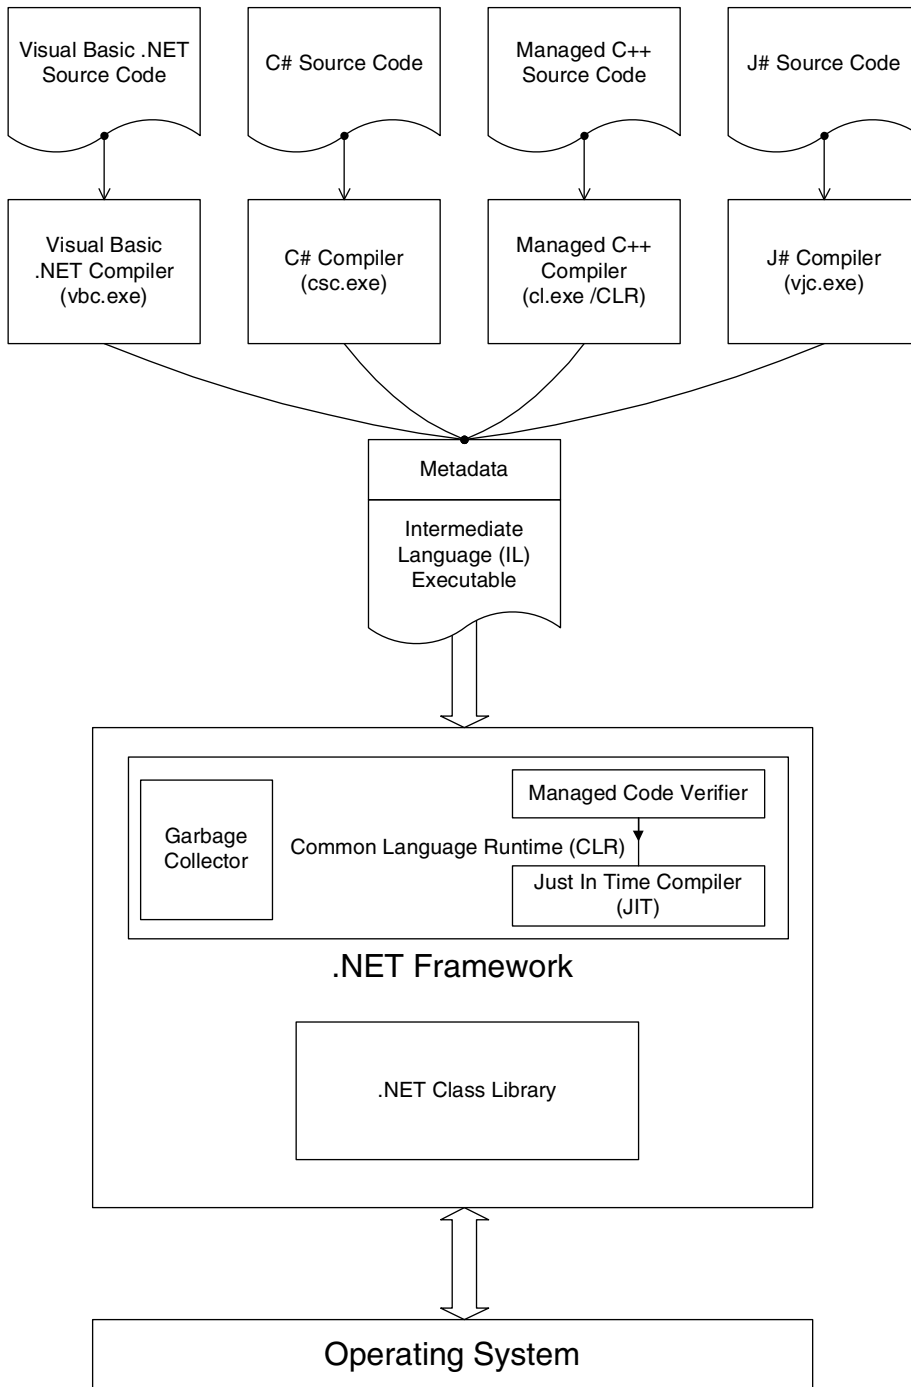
Visual Basic .NET Source Code

C# Source Code

Managed C++ Source Code

J# Source Code

Visual Basic .NET Compiler (vbc.exe)

C# Compiler (csc.exe)

Managed C++ Compiler (cl.exe /CLR)

J# Compiler (vjc.exe)

Metadata

Intermediate Language (IL) Executable

Garbage Collector

Common Language Runtime (CLR)

Managed Code Verifier

Just In Time Compiler (JIT)

.NET Framework

.NET Class Library

Operating System